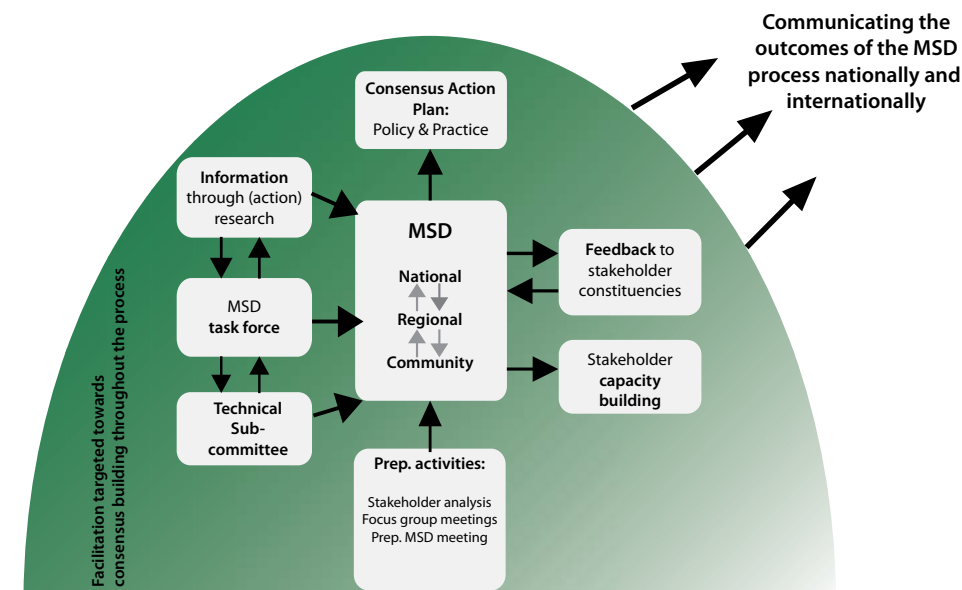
Communicating the outcomes of the MSD process nationally and internationally

Consensus Action Plan:
Policy & Practice

Information through (action) research

MSD

National
Regional
Community

Feedback to stakeholder constituencies

MSD task force

Stakeholder capacity building

Technical Sub-committee

Prep. activities:

Stakeholder analysis
Focus group meetings
Prep. MSD meeting

Facilitation targeted towards consensus building throughout the process